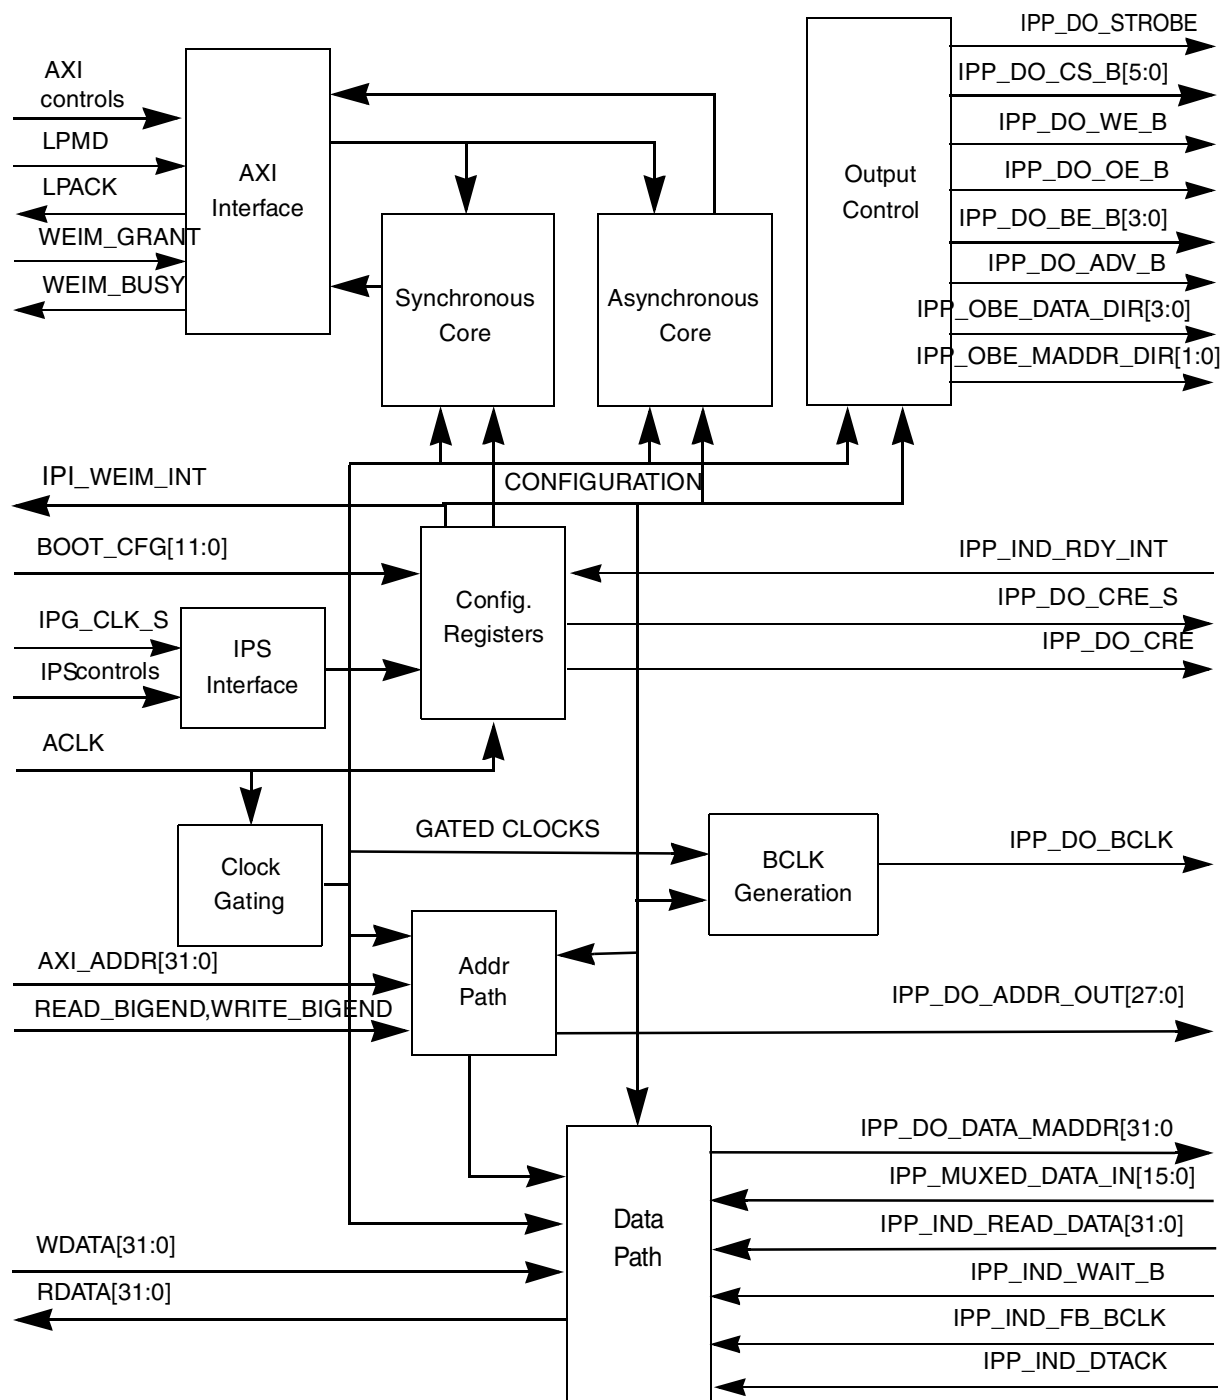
AXI controls
LPMD
LPACK
WEIM_GRANT
WEIM_BUSY
AXI Interface
Synchronous Core
Asynchronous Core
Output Control
IPP_DO_STROBE
IPP_DO_CS_B[5:0]
IPP_DO_WE_B
IPP_DO_OE_B
IPP_DO_BE_B[3:0]
IPP_DO_ADV_B
IPP_OBE_DATA_DIR[3:0]
IPP_OBE_MADDR_DIR[1:0]
IPI_WEIM_INT
CONFIGURATION
BOOT_CFG[11:0]
Config. Registers
IPP_IND_RDY_INT
IPP_DO_CRE_S
IPP_DO_CRE
IPG_CLK_S
IPScontrols
IPS Interface
ACLK
GATED CLOCKS
Clock Gating
BCLK Generation
IPP_DO_BCLK
AXI_ADDR[31:0]
READ_BIGEND,WRITE_BIGEND
Addr Path
IPP_DO_ADDR_OUT[27:0]
IPP_DO_DATA_MADDR[31:0
IPP_MUXED_DATA_IN[15:0]
IPP_IND_READ_DATA[31:0]
IPP_IND_WAIT_B
IPP_IND_FB_BCLK
IPP_IND_DTACK
WDATA[31:0]
RDATA[31:0]
Data Path